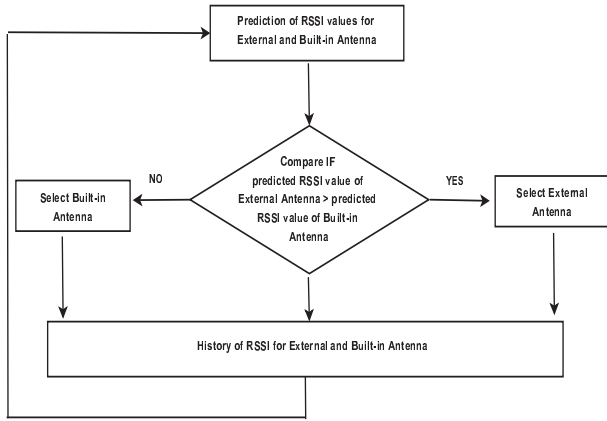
Prediction of RSSI values for External and Built-in Antenna

Compare IF predicted RSSI value of External Antenna > predicted RSSI value of Built-in Antenna

NO

YES

Select Built-in Antenna

Select External Antenna

History of RSSI for External and Built-in Antenna